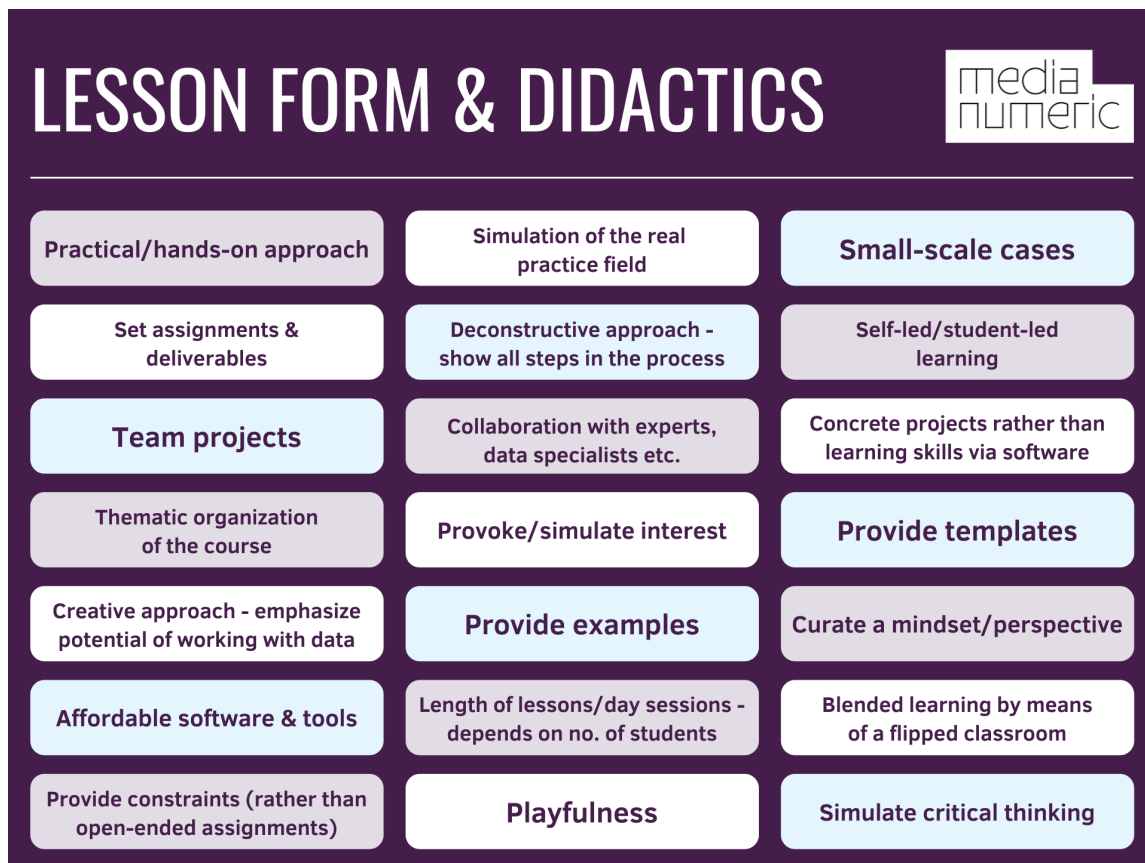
LESSON FORM & DIDACTICS

media numeric

Practical/hands-on approach

Simulation of the real practice field

Small-scale cases

Set assignments & deliverables

Deconstructive approach - show all steps in the process

Self-led/student-led learning

Team projects

Collaboration with experts, data specialists etc.

Concrete projects rather than learning skills via software

Thematic organization of the course

Provoke/simulate interest

Provide templates

Creative approach - emphasize potential of working with data

Provide examples

Curate a mindset/perspective

Affordable software & tools

Length of lessons/day sessions - depends on no. of students

Blended learning by means of a flipped classroom

Provide constraints (rather than open-ended assignments)

Playfulness

Simulate critical thinking